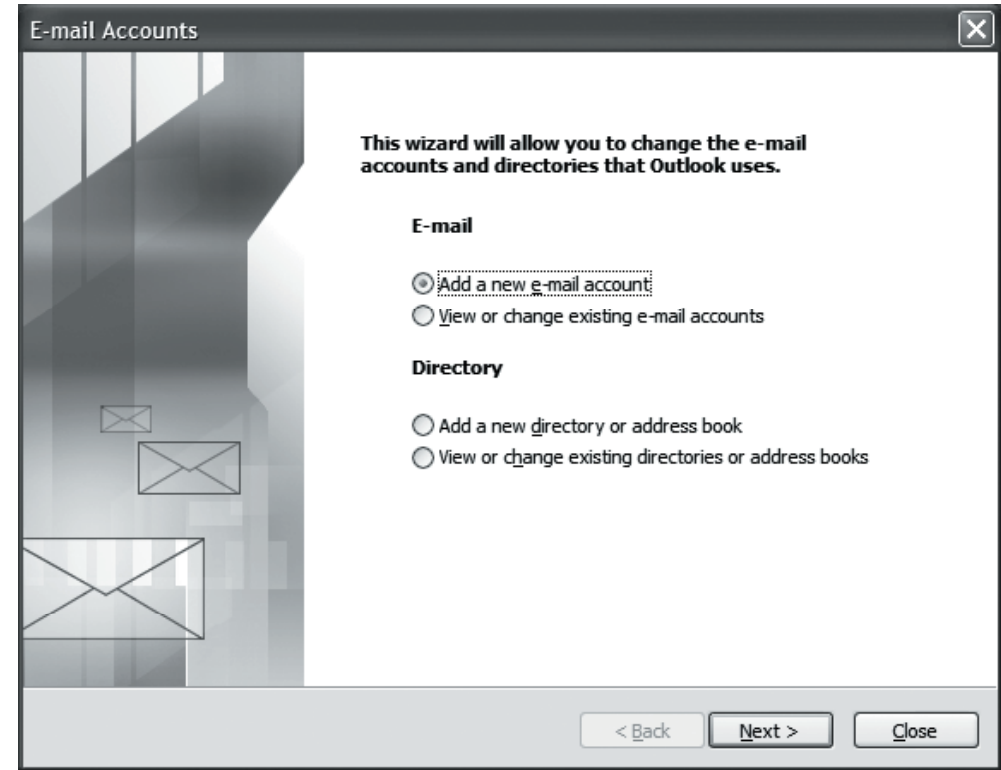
E-mail Accounts

This wizard will allow you to change the e-mail accounts and directories that Outlook uses.

E-mail

Add a new e-mail account

View or change existing e-mail accounts

Directory

Add a new directory or address book

View or change existing directories or address books

< Back

Next >

Close